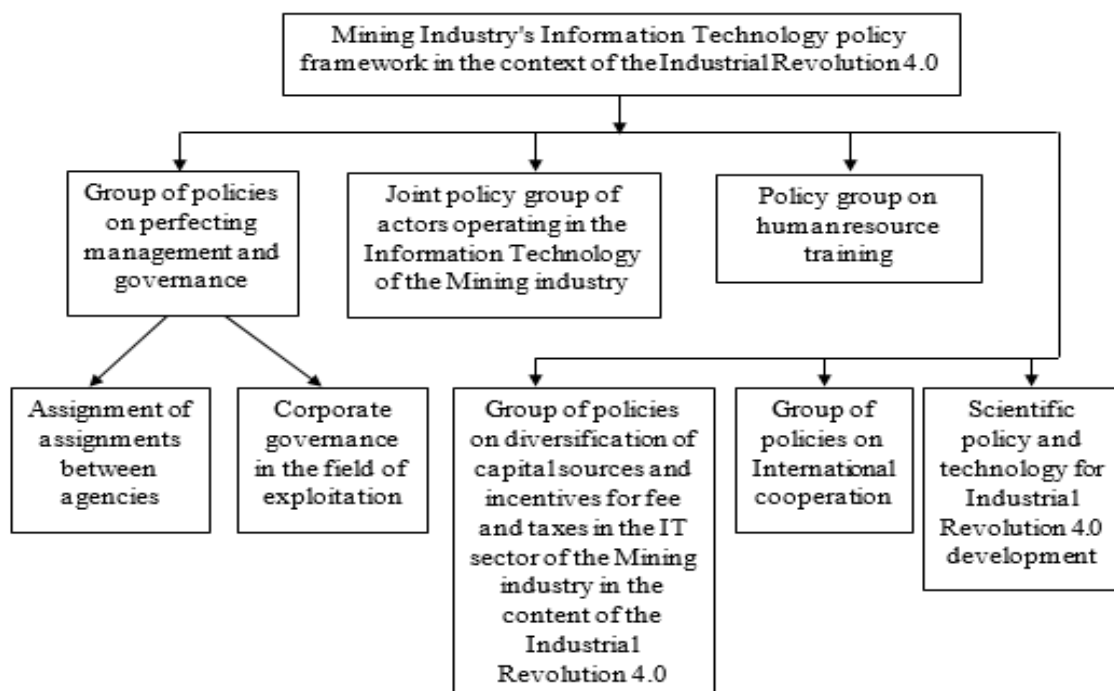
Mining Industry's Information Technology policy framework in the context of the Industrial Revolution 4.0

Group of policies on perfecting management and governance

Joint policy group of actors operating in the Information Technology of the Mining industry

Policy group on human resource training

Assignment of assignments between agencies

Corporate governance in the field of exploitation

Group of policies on diversification of capital sources and incentives for fee and taxes in the IT sector of the Mining industry in the content of the Industrial Revolution 4.0

Group of policies on International cooperation

Scientific policy and technology for Industrial Revolution 4.0 development